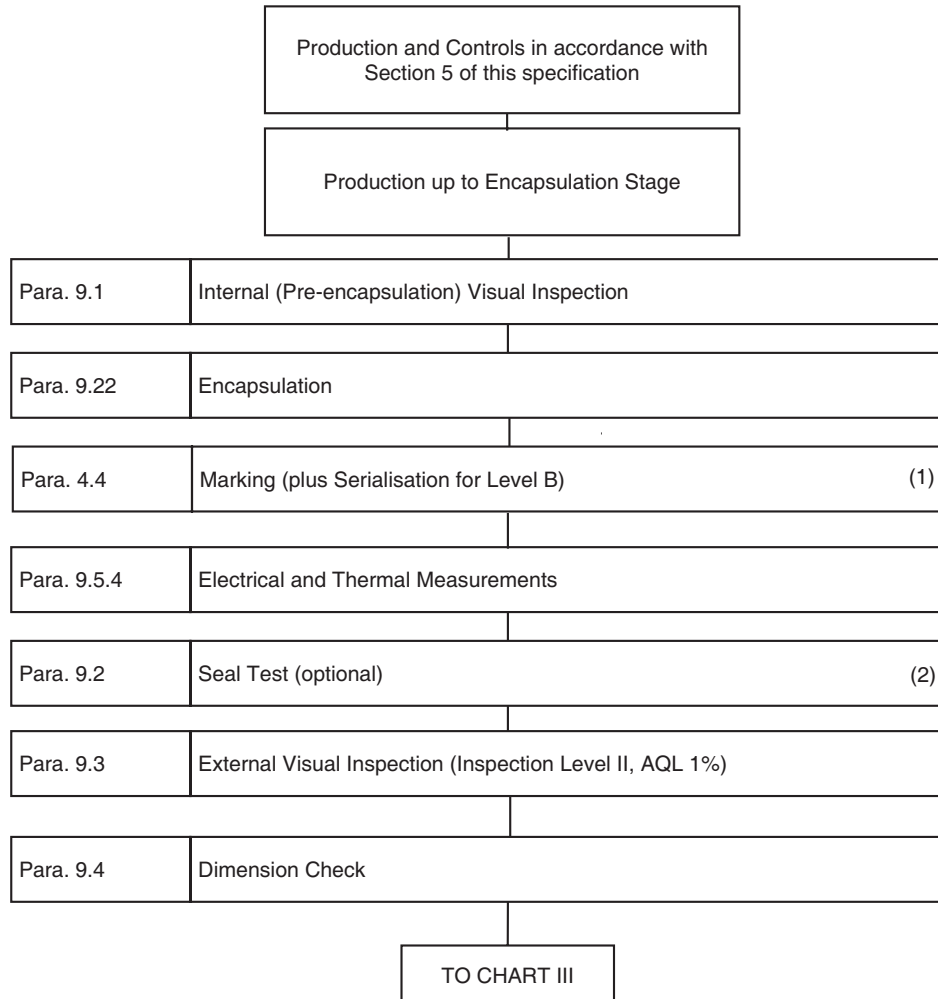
Production and Controls in accordance with Section 5 of this specification

Production up to Encapsulation Stage

Para. 9.1 Internal (Pre-encapsulation) Visual Inspection

Para. 9.22 Encapsulation

Para. 4.4 Marking (plus Serialisation for Level B) (1)

Para. 9.5.4 Electrical and Thermal Measurements

Para. 9.2 Seal Test (optional) (2)

Para. 9.3 External Visual Inspection (Inspection Level II, AQL 1%)

Para. 9.4 Dimension Check

TO CHART III